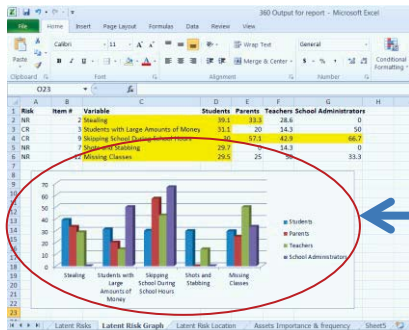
360 Output for report - Microsoft Excel

File Home Insert Page Layout Formulas Data Review View

Paste
Calibri 11
B I U
Clipboard Font Alignment Number
Wrap Text
Merge & Center
General
$ % ,
Conditional Formatting

O23

| | A | B | C | D | E | F | G | H |
|---|---|---|---|---|---|---|---|---|
| 1 | Risk | Item # | Variable | Students | Parents | Teachers | School Administrators | |
| 2 | NR | 2 | Stealing | 39.1 | 33.3 | 28.6 | 0 | |
| 3 | CR | 3 | Students with Large Amounts of Money | 31.1 | 20 | 14.3 | 50 | |
| 4 | CR | 9 | Skipping School During School Hours | 40 | 57.1 | 42.9 | 66.7 | |
| 5 | NR | 7 | Shots and Stabbing | 29.7 | 0 | 14.3 | 0 | |
| 6 | NR | 12 | Missing Classes | 29.5 | 25 | 50 | 33.3 | |

70
60
50
40
30
20
10
0

Stealing
Students with Large Amounts of Money
Skipping School During School Hours
Shots and Stabbing
Missing Classes

Students
Parents
Teachers
School Administrators

Latent Risks | Latent Risk Graph | Latent Risk Location | Assets Importance & frequency | Sheet5